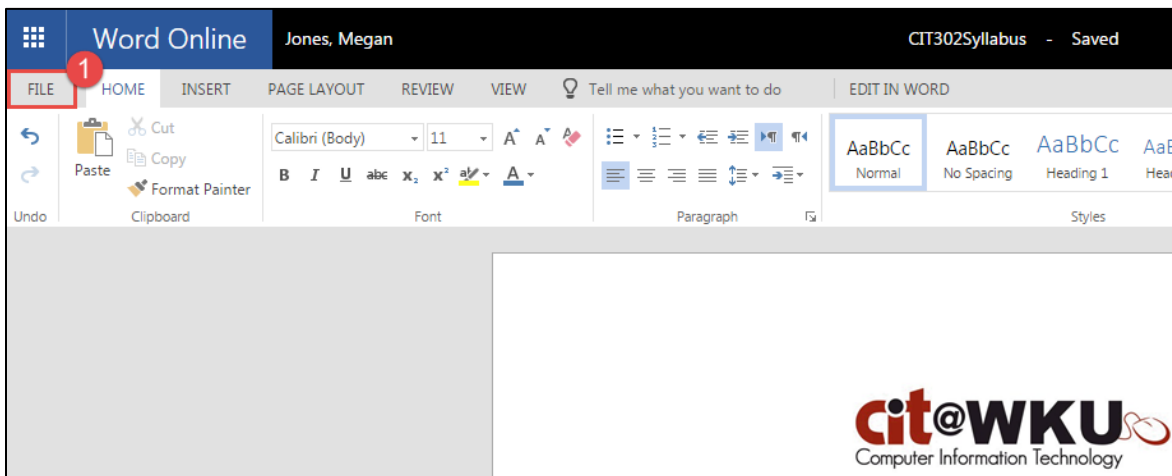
Word Online Jones, Megan CIT302Syllabus - Saved

1

FILE HOME INSERT PAGE LAYOUT REVIEW VIEW Tell me what you want to do EDIT IN WORD

Undo

Paste Cut Copy Format Painter

Clipboard

Calibri (Body) 11

B I U abc $x_2$ $x^2$ A

Font

Paragraph

AaBbCc Normal

AaBbCc No Spacing

AaBbCc Heading 1

AaE Hea

Styles

cit@WKU

Computer Information Technology